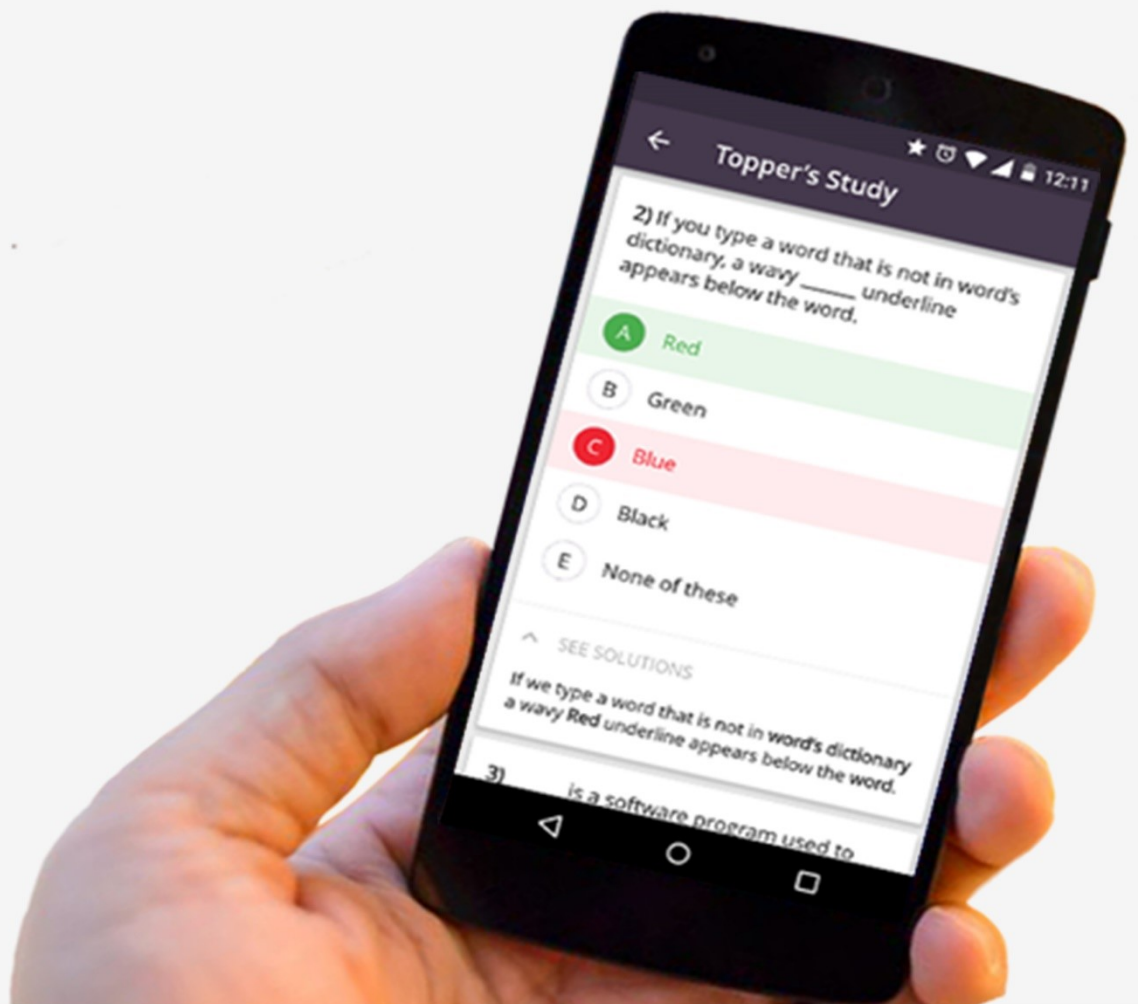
12:11

Topper's Study

2) If you type a word that is not in word's dictionary, a wavy ______ underline appears below the word.

A Red

B Green

C Blue

D Black

E None of these

SEE SOLUTIONS

If we type a word that is not in word's dictionary a wavy Red underline appears below the word.

3) ______ is a software program used to